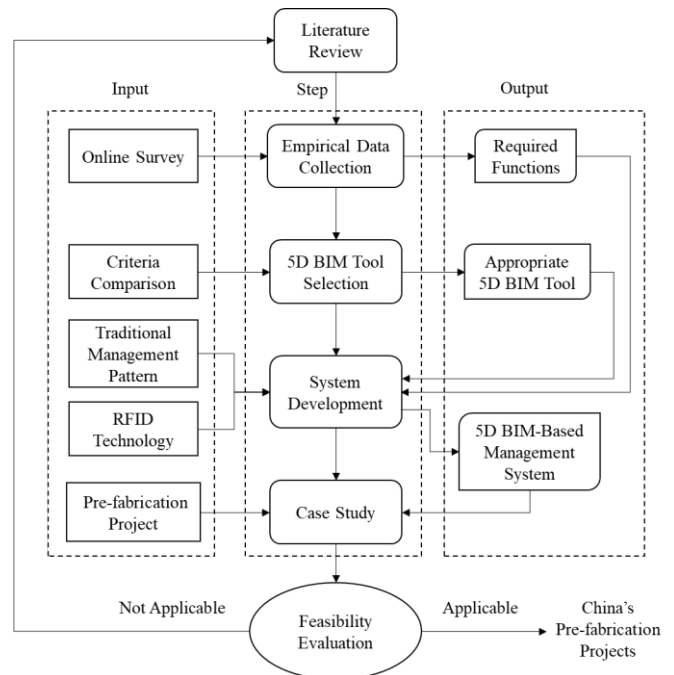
Literature Review

Input

Step

Output

Online Survey

Empirical Data Collection

Required Functions

Criteria Comparison

5D BIM Tool Selection

Appropriate 5D BIM Tool

Traditional Management Pattern

RFID Technology

System Development

5D BIM-Based Management System

Pre-fabrication Project

Case Study

Not Applicable

Feasibility Evaluation

Applicable

China's Pre-fabrication Projects